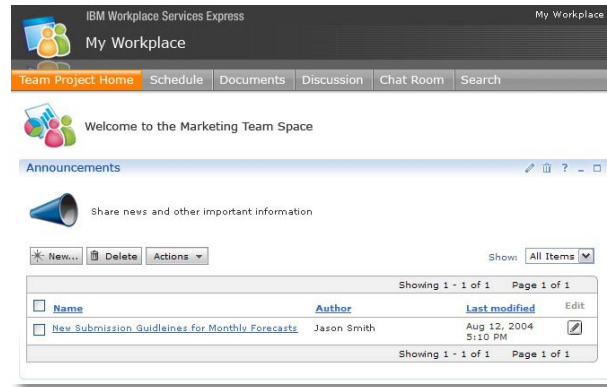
IBM Workplace Services Express
My Workplace
My Workplace

Team Project Home | Schedule | Documents | Discussion | Chat Room | Search

Welcome to the Marketing Team Space

Announcements

Share news and other important information

New... | Delete | Actions

Show: All Items

Showing 1 - 1 of 1    Page 1 of 1

| Name | Author | Last modified | Edit |
|---|---|---|---|
| New Submission Guidleines for Monthly Forecasts | Jason Smith | Aug 12, 2004 5:10 PM | |

Showing 1 - 1 of 1    Page 1 of 1